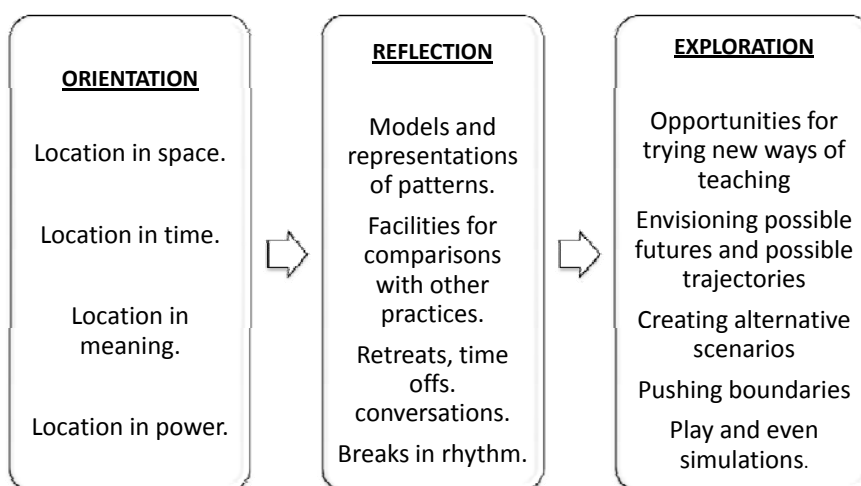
ORIENTATION

Location in space.

Location in time.

Location in meaning.

Location in power.

REFLECTION

Models and representations of patterns.

Facilities for comparisons with other practices.

Retreats, time offs. conversations.

Breaks in rhythm.

EXPLORATION

Opportunities for trying new ways of teaching

Envisioning possible futures and possible trajectories

Creating alternative scenarios

Pushing boundaries

Play and even simulations.